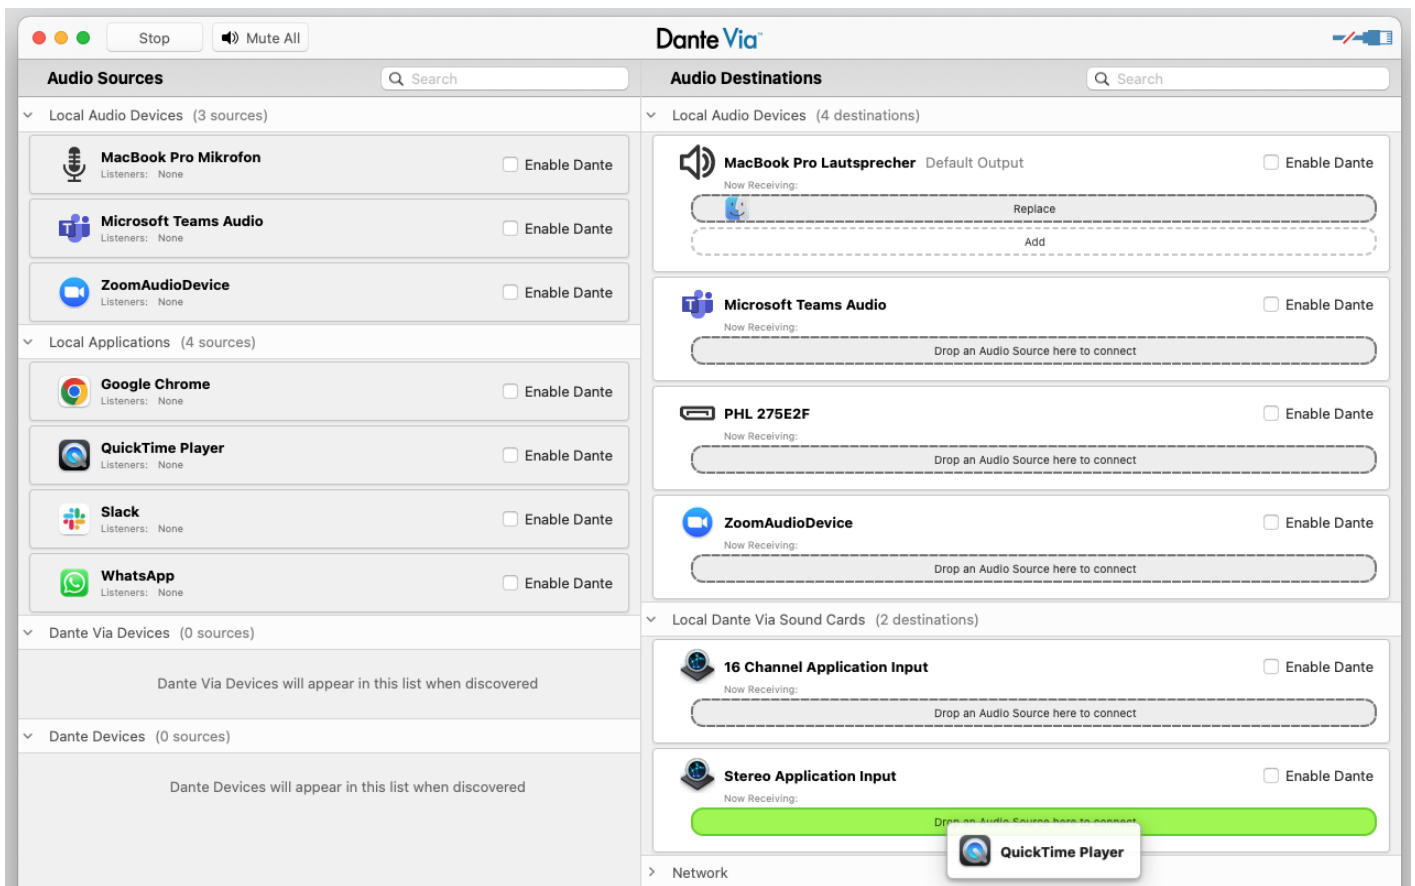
Stop Mute All

Dante Via

Audio Sources
Search

Local Audio Devices (3 sources)

MacBook Pro Mikrofon
Listeners: None
Enable Dante

Microsoft Teams Audio
Listeners: None
Enable Dante

ZoomAudioDevice
Listeners: None
Enable Dante

Local Applications (4 sources)

Google Chrome
Listeners: None
Enable Dante

QuickTime Player
Listeners: None
Enable Dante

Slack
Listeners: None
Enable Dante

WhatsApp
Listeners: None
Enable Dante

Dante Via Devices (0 sources)

Dante Via Devices will appear in this list when discovered

Dante Devices (0 sources)

Dante Devices will appear in this list when discovered

Audio Destinations
Search

Local Audio Devices (4 destinations)

MacBook Pro Lautsprecher Default Output
Enable Dante
Now Receiving:
Replace
Add

Microsoft Teams Audio
Enable Dante
Now Receiving:
Drop an Audio Source here to connect

PHL 275E2F
Enable Dante
Now Receiving:
Drop an Audio Source here to connect

ZoomAudioDevice
Enable Dante
Now Receiving:
Drop an Audio Source here to connect

Local Dante Via Sound Cards (2 destinations)

16 Channel Application Input
Enable Dante
Now Receiving:
Drop an Audio Source here to connect

Stereo Application Input
Enable Dante
Now Receiving:
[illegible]

QuickTime Player

Network